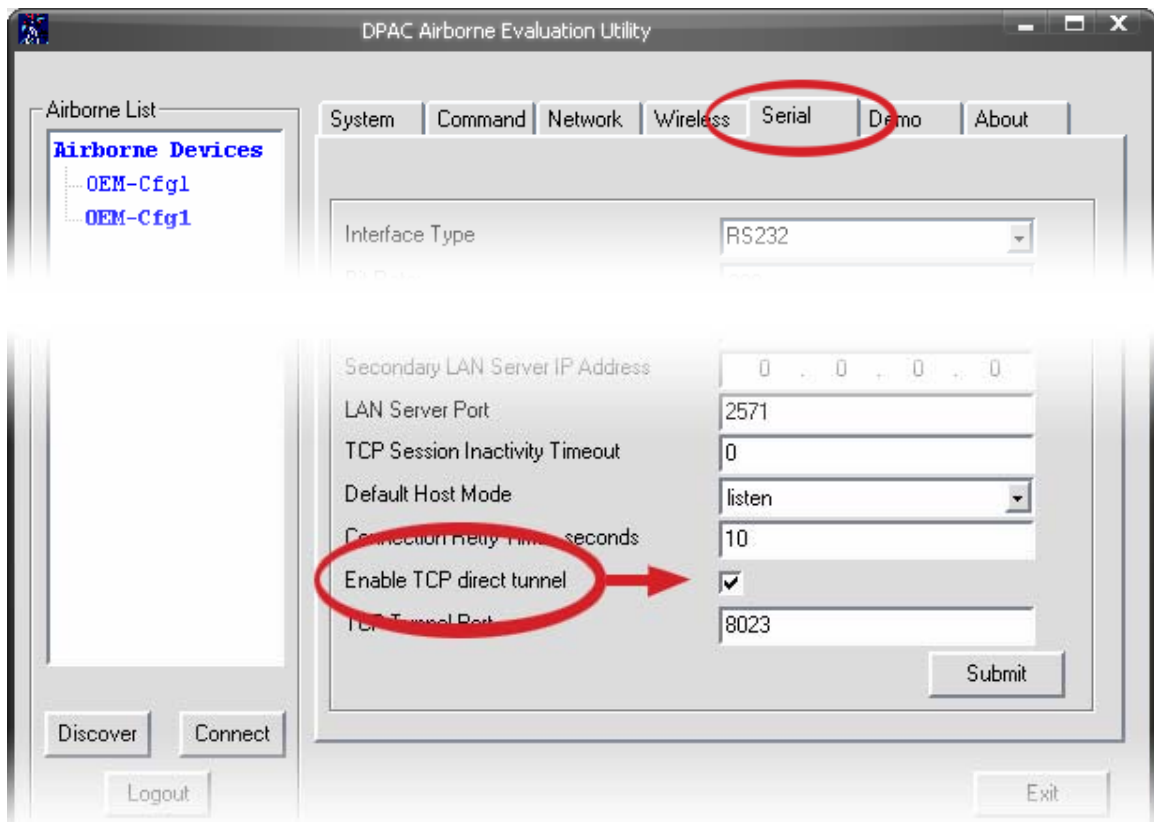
DPAC Airborne Evaluation Utility

Airborne List

Airborne Devices
OEM-Cfg1
OEM-Cfg1

System | Command | Network | Wireless | Serial | Demo | About

Interface Type | RS232

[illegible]

Secondary LAN Server IP Address | 0 . 0 . 0 . 0
LAN Server Port | 2571
TCP Session Inactivity Timeout | 0
Default Host Mode | listen
Connection Retry Timer seconds | 10
Enable TCP direct tunnel | ☑
TCP Tunnel Port | 8023

Submit

Discover
Connect
Logout
Exit